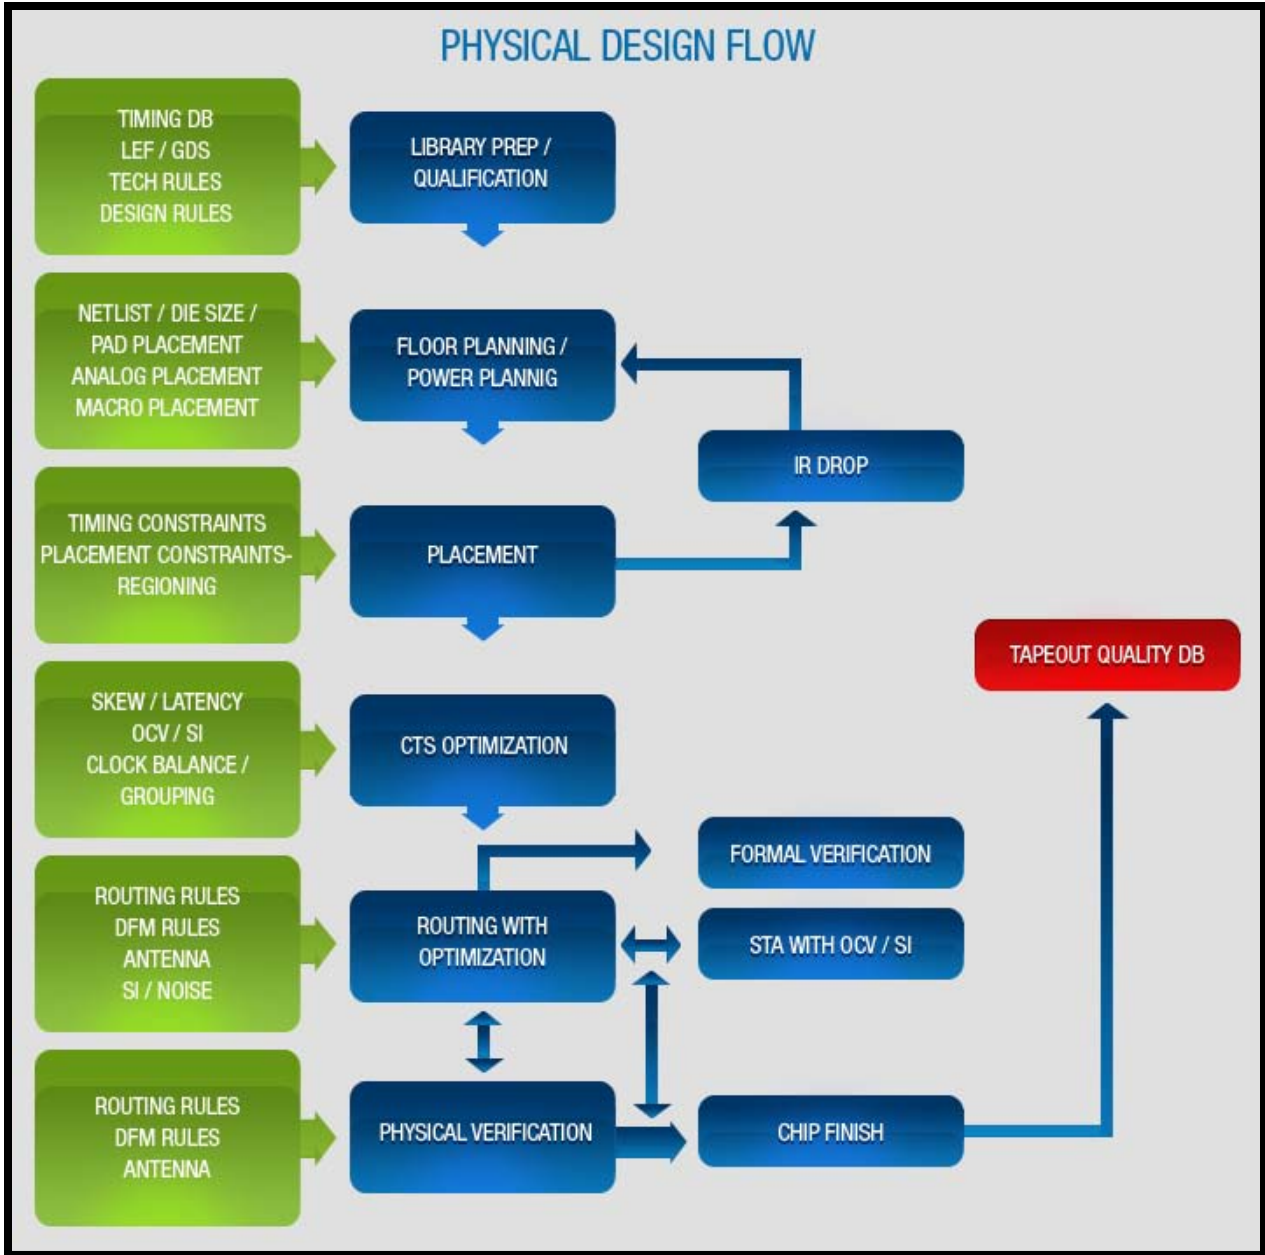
PHYSICAL DESIGN FLOW

TIMING DB
LEF / GDS
TECH RULES
DESIGN RULES

LIBRARY PREP / QUALIFICATION

NETLIST / DIE SIZE /
PAD PLACEMENT
ANALOG PLACEMENT
MACRO PLACEMENT

FLOOR PLANNING / POWER PLANNIG

IR DROP

TIMING CONSTRAINTS
PLACEMENT CONSTRAINTS-
REGIONING

PLACEMENT

TAPEOUT QUALITY DB

SKEW / LATENCY
OCV / SI
CLOCK BALANCE /
GROUPING

CTS OPTIMIZATION

FORMAL VERIFICATION

ROUTING RULES
DFM RULES
ANTENNA
SI / NOISE

ROUTING WITH OPTIMIZATION

STA WITH OCV / SI

ROUTING RULES
DFM RULES
ANTENNA

PHYSICAL VERIFICATION

CHIP FINISH